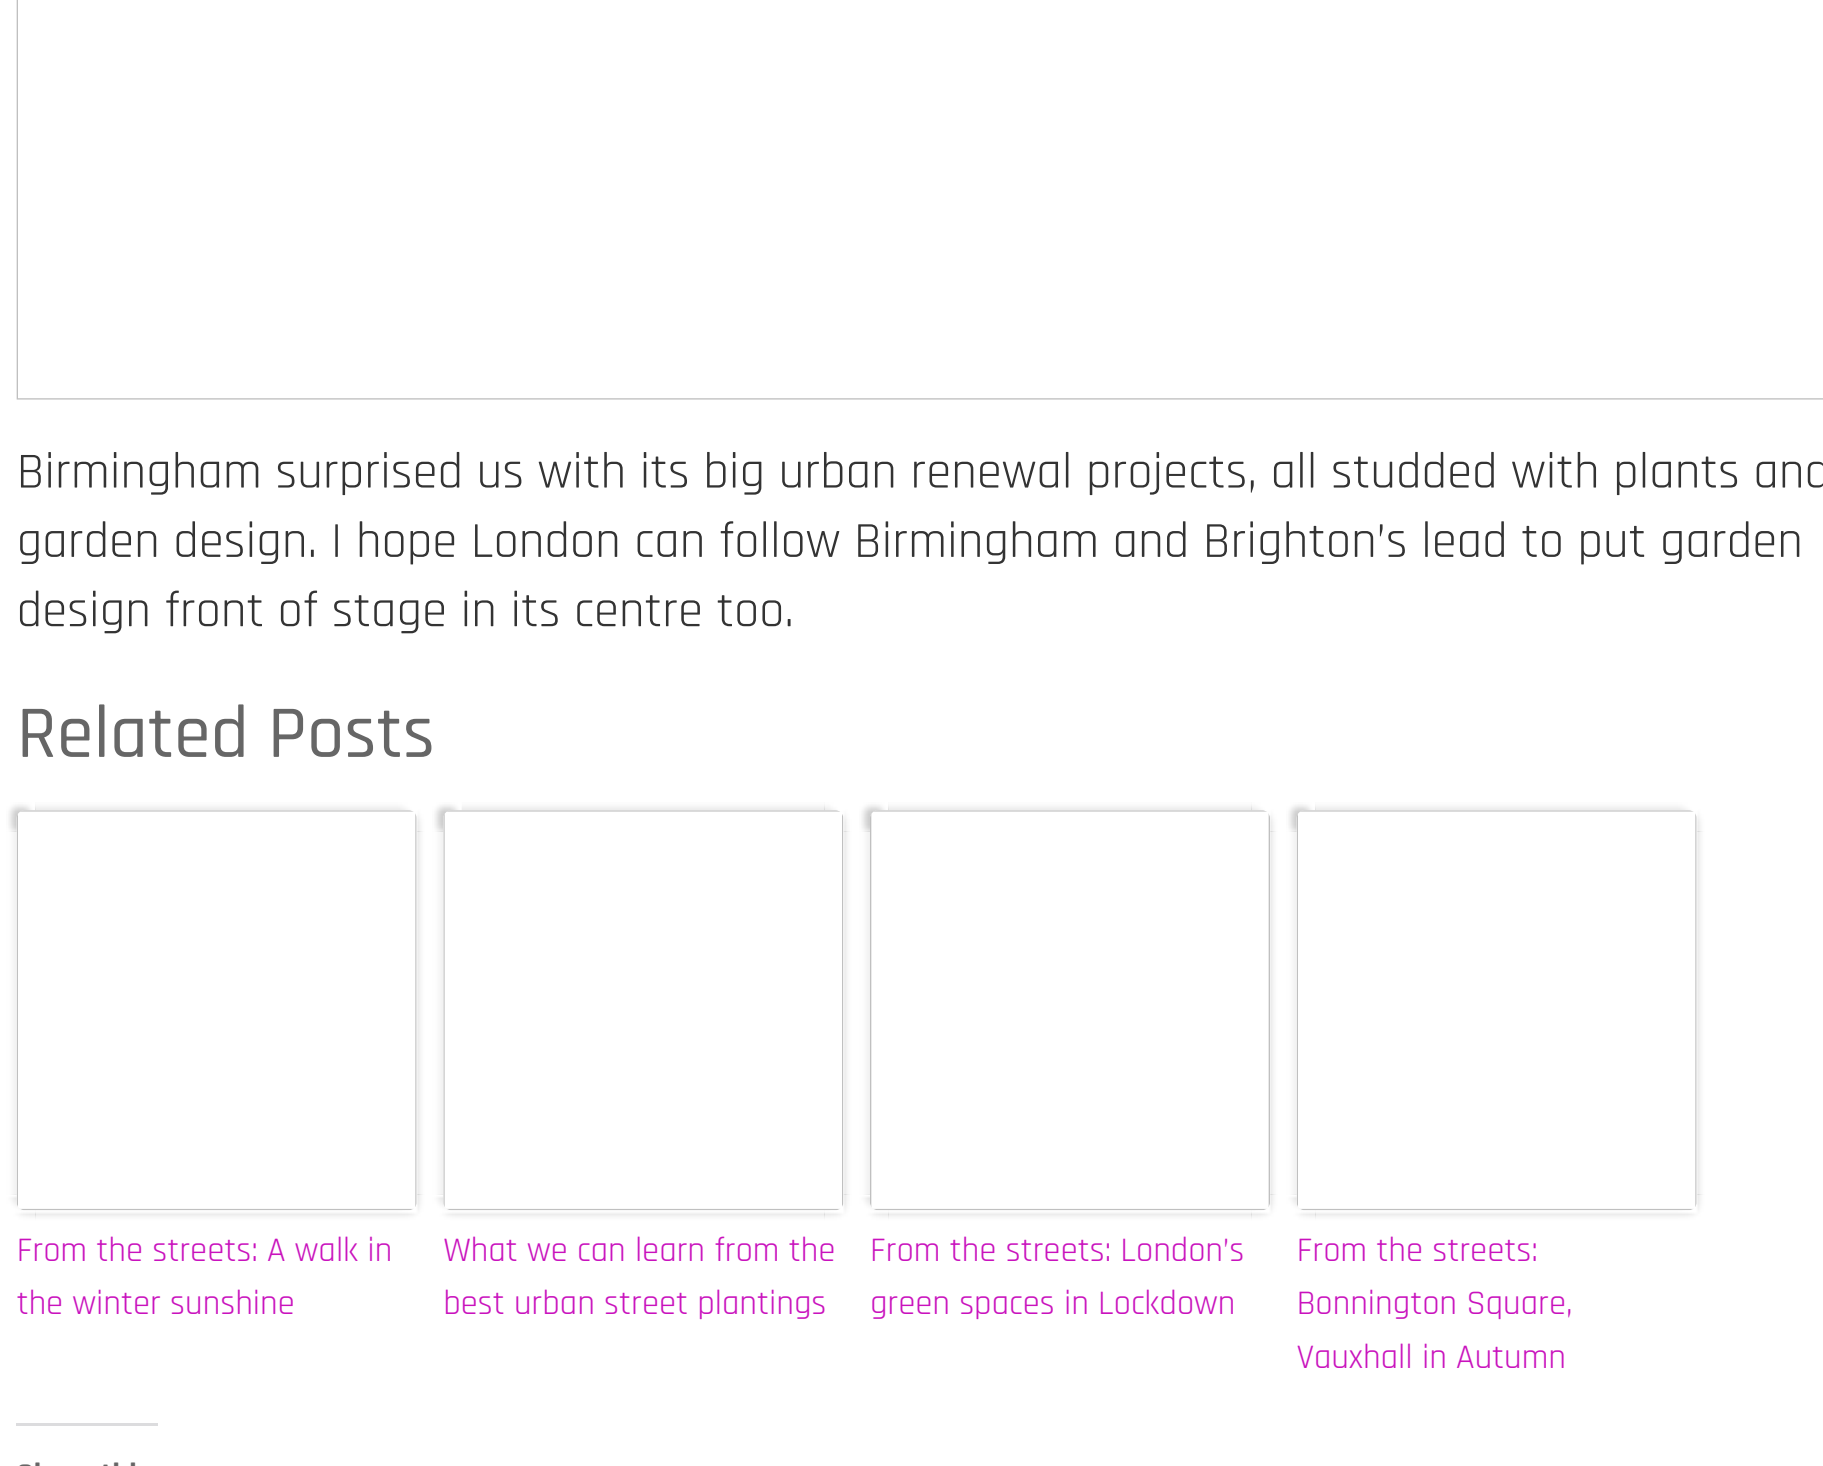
Birmingham surprised us with its big urban renewal projects, all studded with plants anc garden design. I hope London can follow Birmingham and Brighton's lead to put garden design front of stage in its centre too.

Related Posts

From the streets: A walk in the winter sunshine

What we can learn from the best urban street plantings

From the streets: London's green spaces in Lockdown

From the streets: Bonnington Square, Vauxhall in Autumn

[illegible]